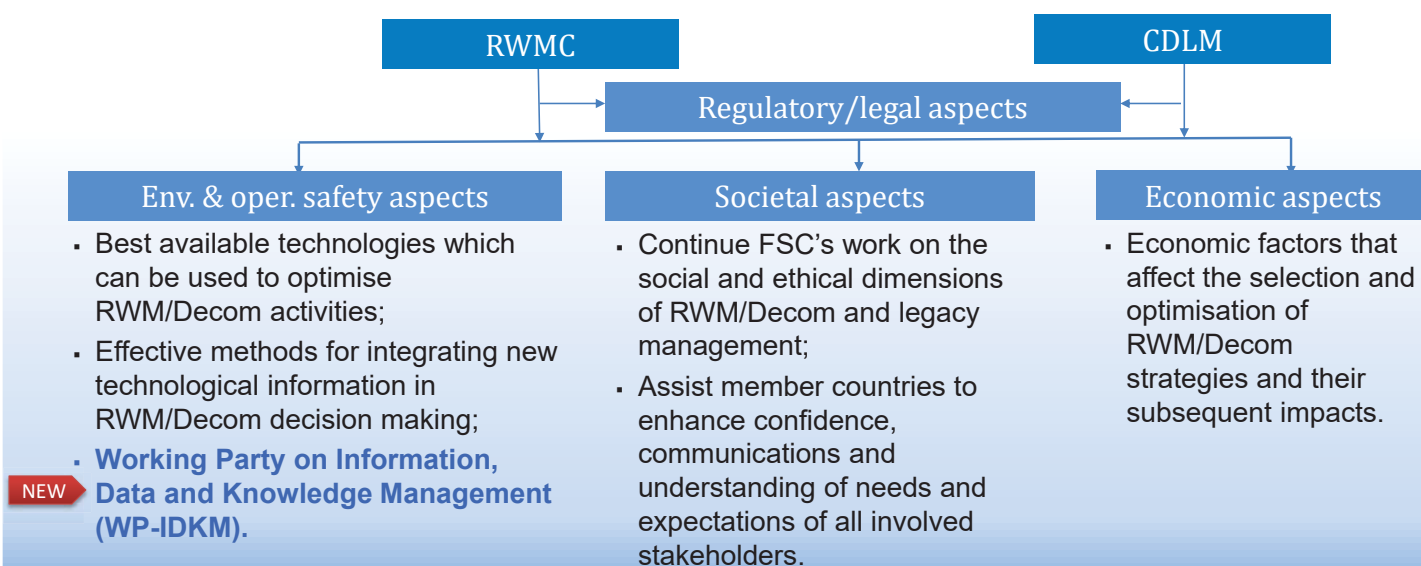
RWMC

CDLM

Regulatory/legal aspects

Env. & oper. safety aspects

- Best available technologies which can be used to optimise RWM/Decom activities;
- Effective methods for integrating new technological information in RWM/Decom decision making;
- Working Party on Information, Data and Knowledge Management (WP-IDKM).

NEW

Societal aspects

- Continue FSC's work on the social and ethical dimensions of RWM/Decom and legacy management;
- Assist member countries to enhance confidence, communications and understanding of needs and expectations of all involved stakeholders.

Economic aspects

- Economic factors that affect the selection and optimisation of RWM/Decom strategies and their subsequent impacts.